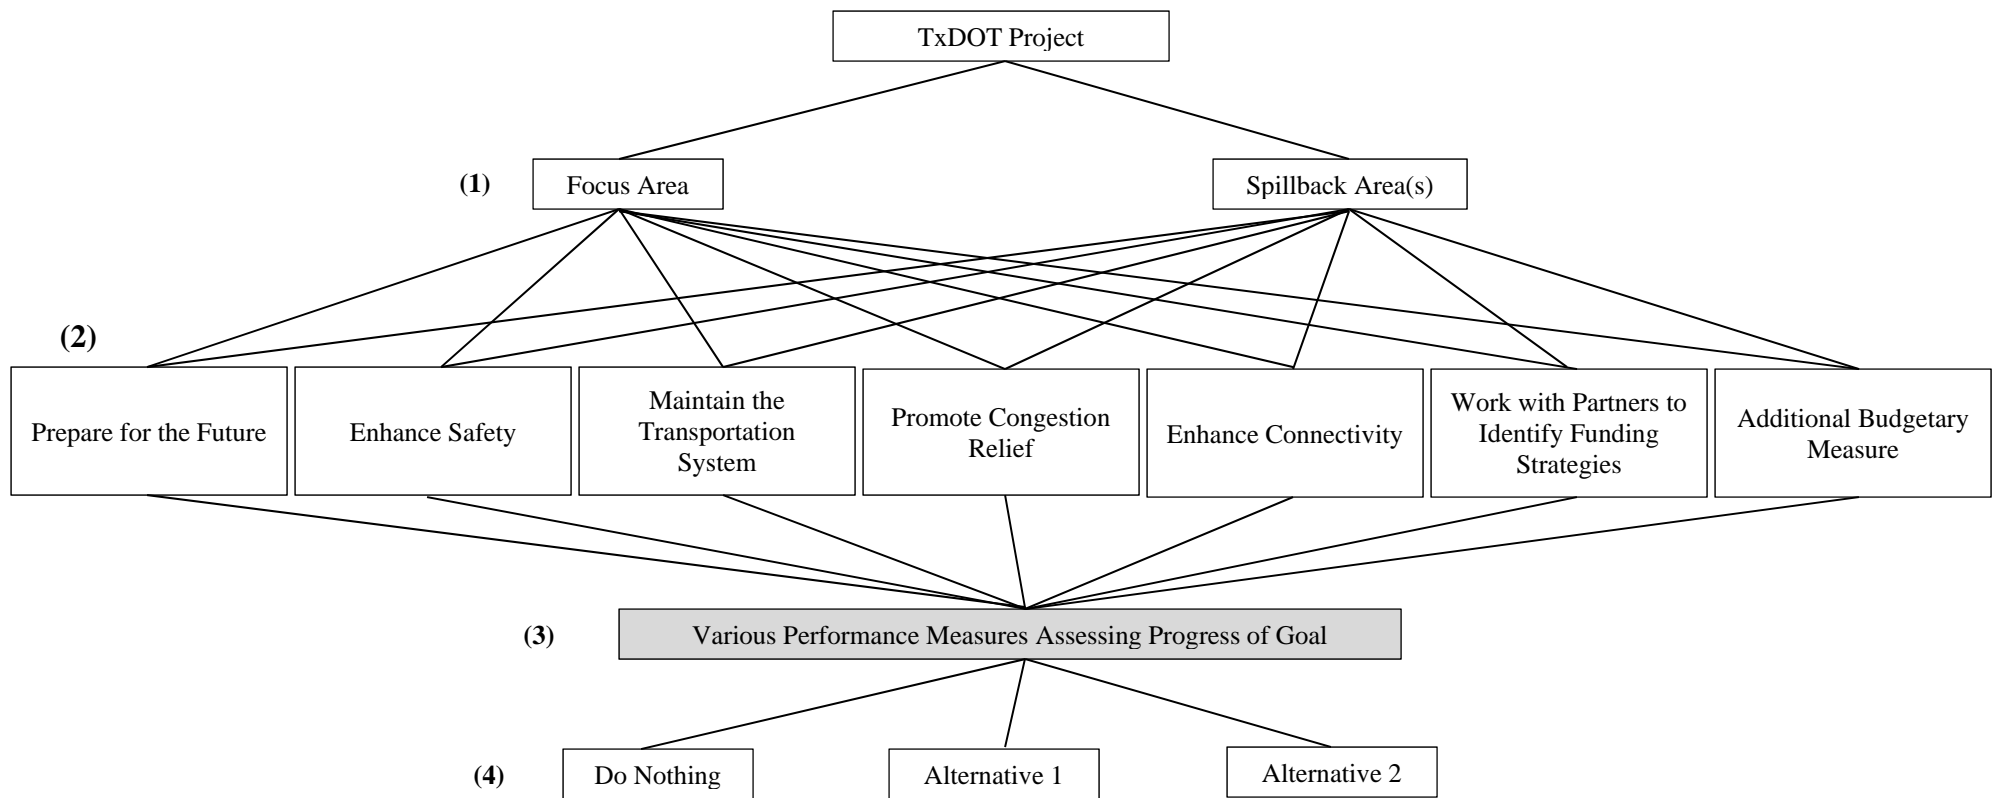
TxDOT Project

(1)

Focus Area

Spillback Area(s)

(2)

Prepare for the Future

Enhance Safety

Maintain the Transportation System

Promote Congestion Relief

Enhance Connectivity

Work with Partners to Identify Funding Strategies

Additional Budgetary Measure

(3)

Various Performance Measures Assessing Progress of Goal

(4)

Do Nothing

Alternative 1

Alternative 2